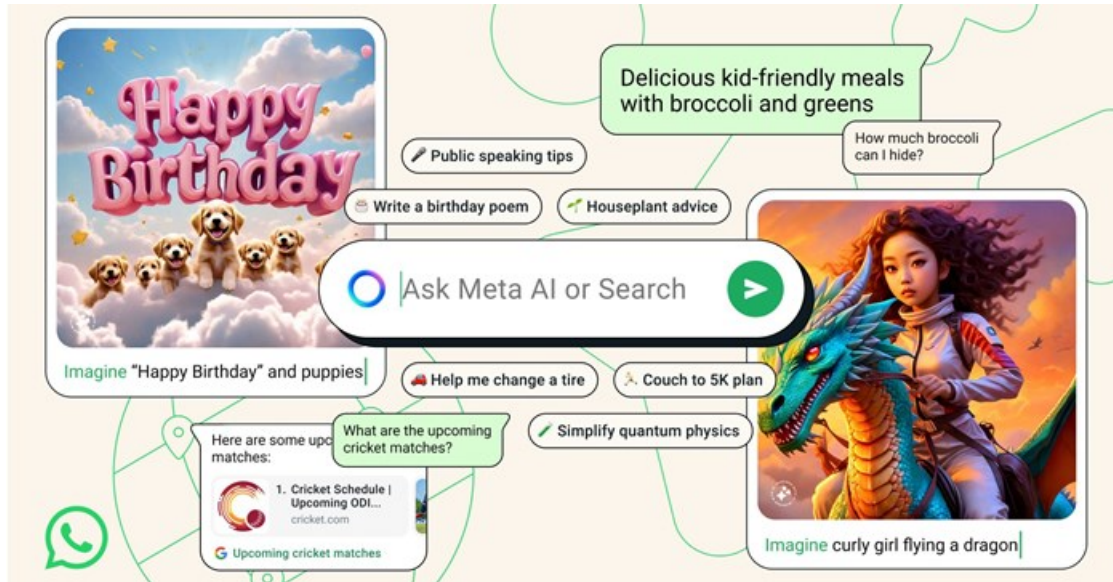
Happy Birthday

Imagine "Happy Birthday" and puppies

Public speaking tips

Write a birthday poem

Houseplant advice

Delicious kid-friendly meals with broccoli and greens

How much broccoli can I hide?

Ask Meta AI or Search

Help me change a tire

Couch to 5K plan

Simplify quantum physics

Here are some upc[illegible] matches:

What are the upcoming cricket matches?

1. Cricket Schedule | Upcoming ODI...
cricket.com

Upcoming cricket matches

Imagine curly girl flying a dragon